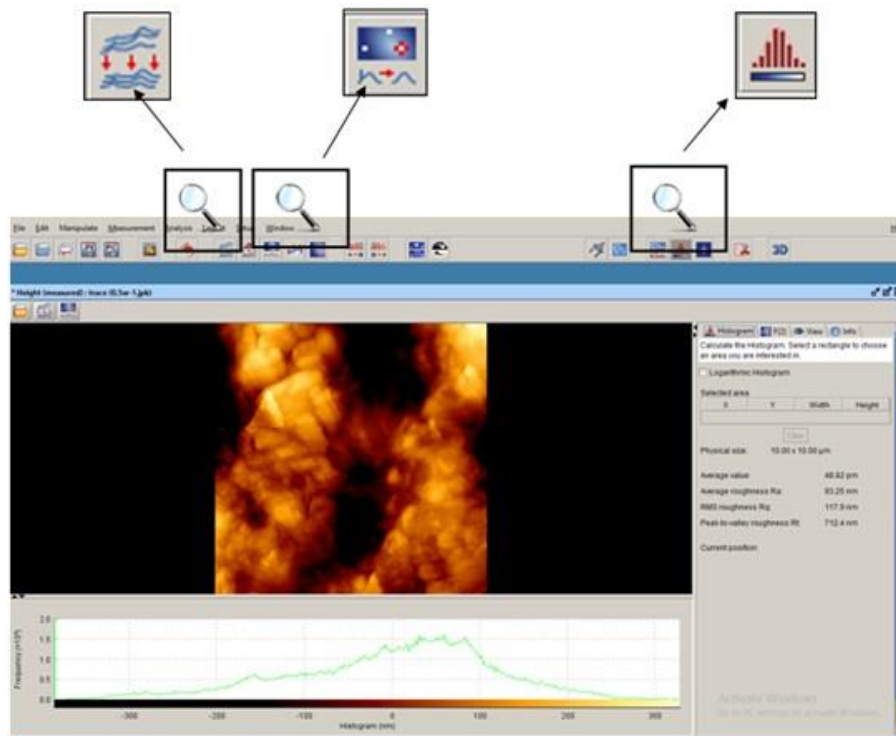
File Edit Manipulate Measurement Analysis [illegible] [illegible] Window

3D

* Height (measured) : trace (0.5w-1.jpk)

Histogram | FFT | View | Info

Calculate the Histogram. Select a rectangle to choose an area you are interested in.

Logarithmic Histogram

Selected area

| X | Y | Width | Height |
|---|---|---|---|

Clear

Physical size: 10.00 x 10.00 µm

Average value: 48.62 pm

Average roughness Ra: 93.25 nm

RMS roughness Rq: 117.9 nm

Peak-to-valley roughness Rt: 712.4 nm

Current position

Frequency (x10³)

2.0

1.5

1.0

0.5

0.0

-300 -200 -100 0 100 200 300

Histogram (nm)

Activate Windows
Go to PC settings to activate Windows.